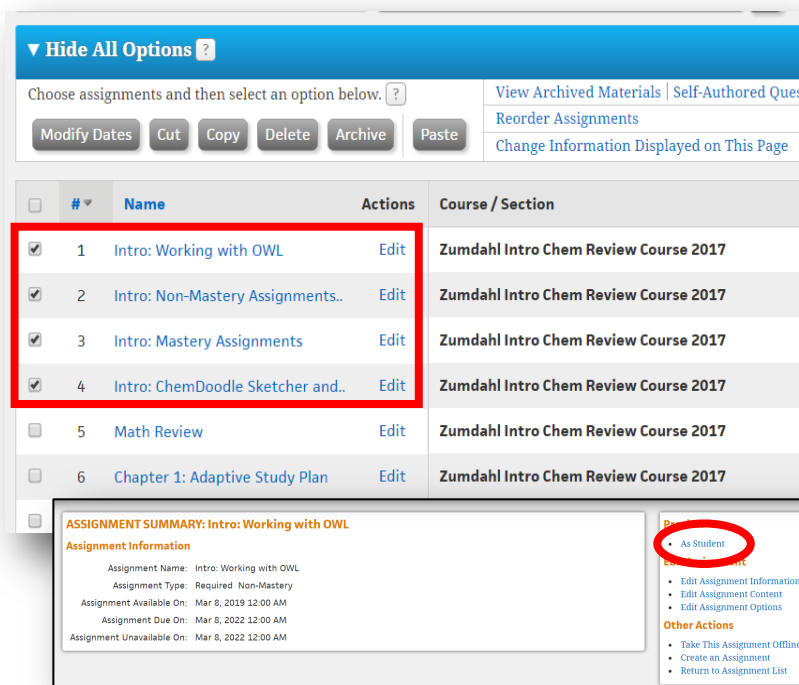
▼ Hide All Options ?

Choose assignments and then select an option below. ?

Modify Dates | Cut | Copy | Delete | Archive | Paste

View Archived Materials | Self-Authored Ques
Reorder Assignments
Change Information Displayed on This Page

| | # | Name | Actions | Course / Section |
|---|---|---|---|---|
| ☑ | 1 | Intro: Working with OWL | Edit | Zumdahl Intro Chem Review Course 2017 |
| ☑ | 2 | Intro: Non-Mastery Assignments.. | Edit | Zumdahl Intro Chem Review Course 2017 |
| ☑ | 3 | Intro: Mastery Assignments | Edit | Zumdahl Intro Chem Review Course 2017 |
| ☑ | 4 | Intro: ChemDoodle Sketcher and.. | Edit | Zumdahl Intro Chem Review Course 2017 |
| ☐ | 5 | Math Review | Edit | Zumdahl Intro Chem Review Course 2017 |
| ☐ | 6 | Chapter 1: Adaptive Study Plan | Edit | Zumdahl Intro Chem Review Course 2017 |

ASSIGNMENT SUMMARY: Intro: Working with OWL
Assignment Information
Assignment Name: Intro: Working with OWL
Assignment Type: Required Non-Mastery
Assignment Available On: Mar 8, 2019 12:00 AM
Assignment Due On: Mar 8, 2022 12:00 AM
Assignment Unavailable On: Mar 8, 2022 12:00 AM

Pr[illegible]
• As Student
Ed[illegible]t
• Edit Assignment Information
• Edit Assignment Content
• Edit Assignment Options
Other Actions
• Take This Assignment Offline
• Create an Assignment
• Return to Assignment List